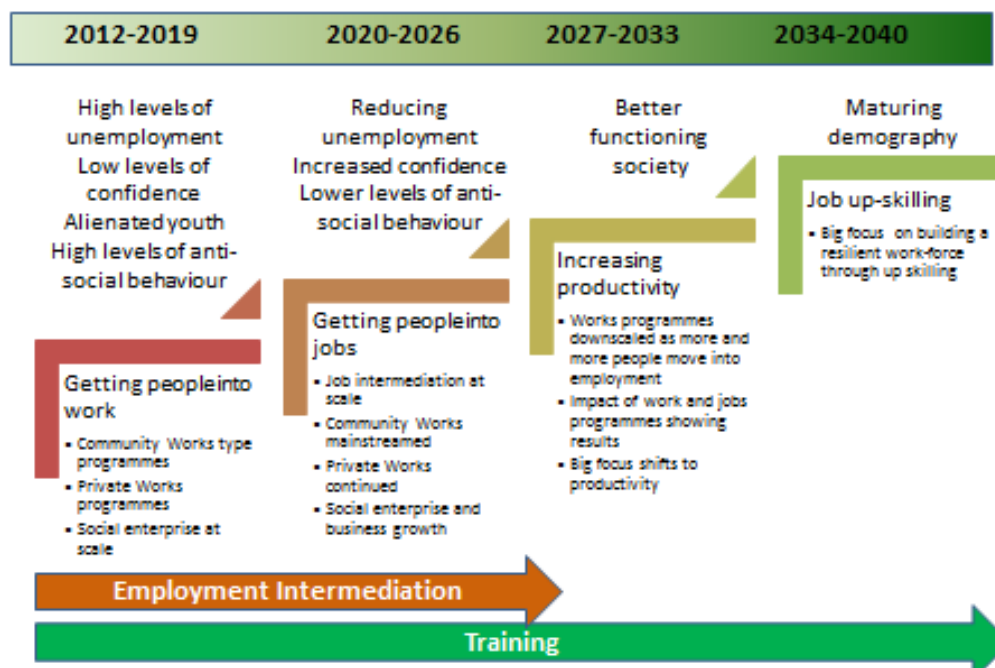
2012-2019

2020-2026

2027-2033

2034-2040

High levels of unemployment
Low levels of confidence
Alienated youth
High levels of anti-social behaviour

Reducing unemployment
Increased confidence
Lower levels of anti-social behaviour

Better functioning society

Maturing demography

Getting people into work

- Community Works type programmes
- Private Works programmes
- Social enterprise at scale

Getting people into jobs

- Job intermediation at scale
- Community Works mainstreamed
- Private Works continued
- Social enterprise and business growth

Increasing productivity

- Works programmes downscaled as more and more people move into employment
- Impact of work and jobs programmes showing results
- Big focus shifts to productivity

Job up-skilling

- Big focus on building a resilient work-force through up skilling

Employment Intermediation

Training